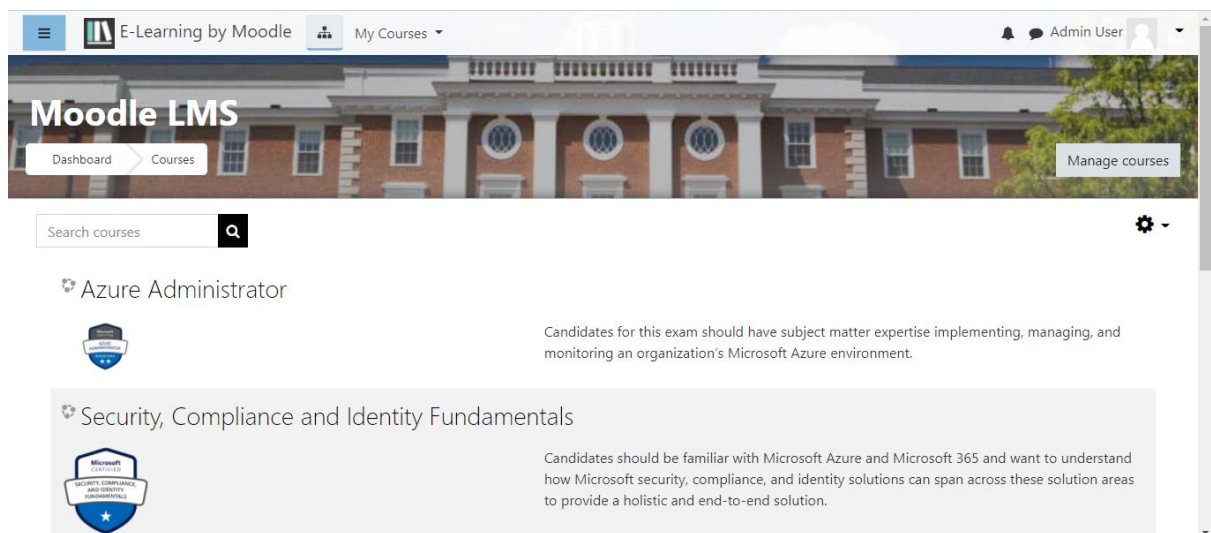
E-Learning by Moodle My Courses

Admin User

Moodle LMS

Dashboard Courses

Manage courses

Search courses

Azure Administrator

Microsoft AZURE ADMINISTRATOR ASSOCIATE

Candidates for this exam should have subject matter expertise implementing, managing, and monitoring an organization's Microsoft Azure environment.

Security, Compliance and Identity Fundamentals

Microsoft CERTIFIED SECURITY, COMPLIANCE, AND IDENTITY FUNDAMENTALS

Candidates should be familiar with Microsoft Azure and Microsoft 365 and want to understand how Microsoft security, compliance, and identity solutions can span across these solution areas to provide a holistic and end-to-end solution.